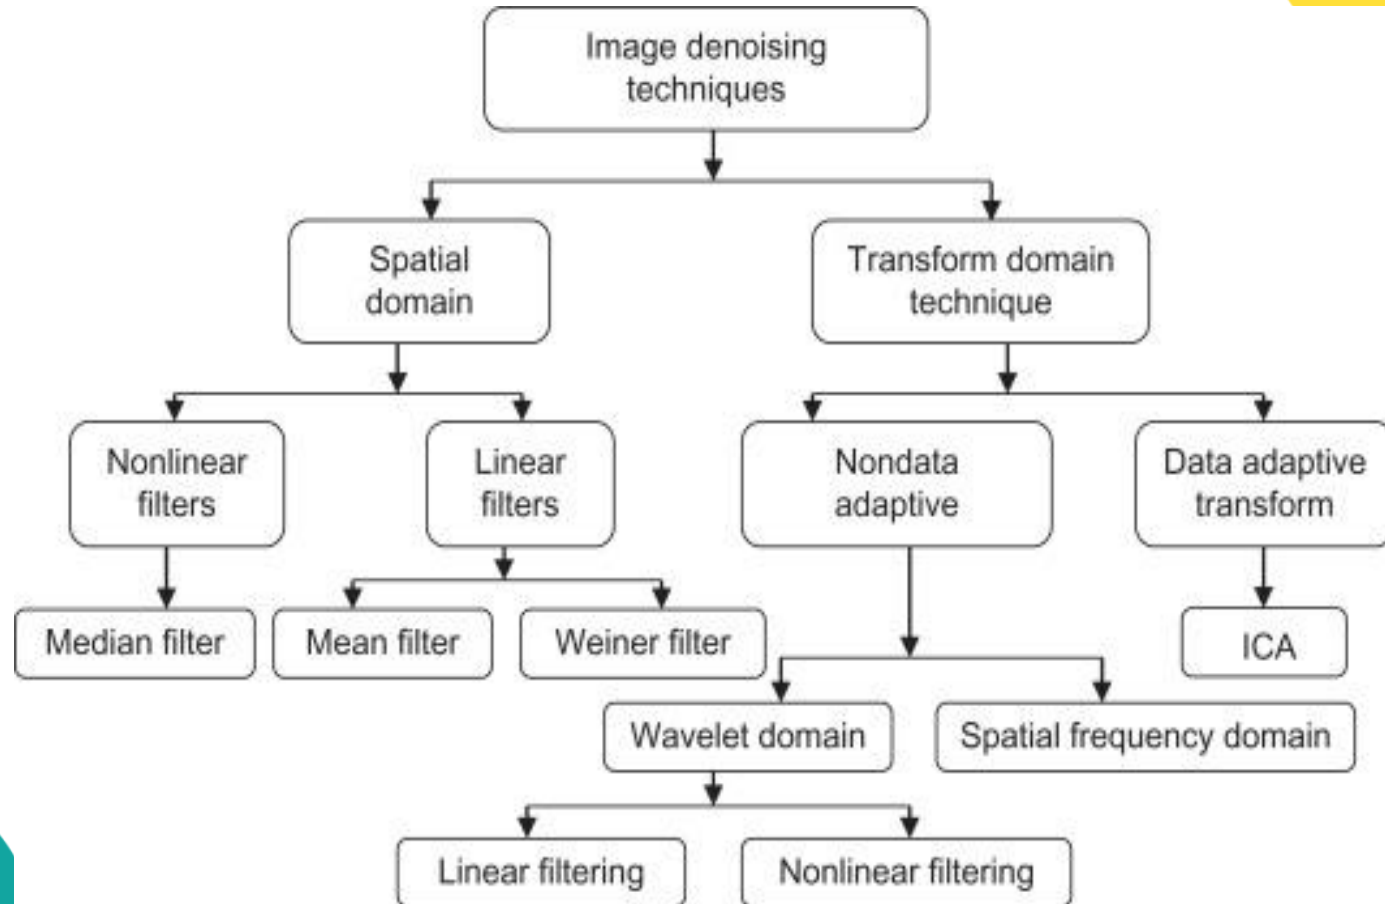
Image denoising techniques

Spatial domain

Transform domain technique

Nonlinear filters

Linear filters

Nondata adaptive

Data adaptive transform

Median filter

Mean filter

Weiner filter

ICA

Wavelet domain

Spatial frequency domain

Linear filtering

Nonlinear filtering